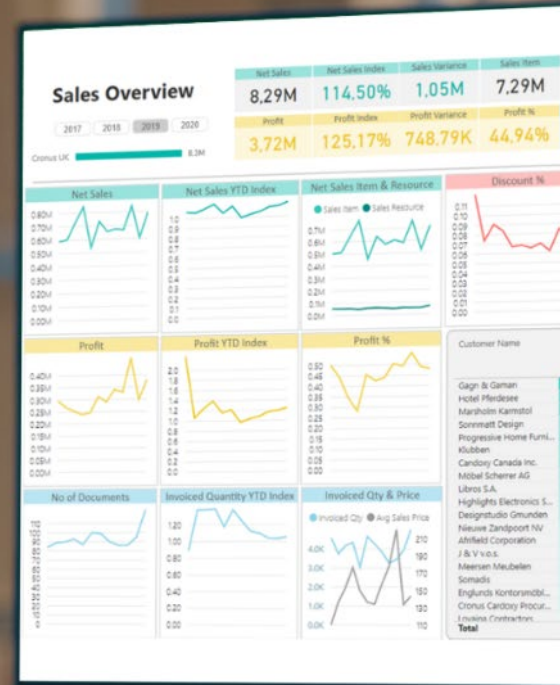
Sales Overview

2017 2018 2019 2020

Cronus UK 8.3M

| Net Sales | Net Sales Index | Sales Variance | Sales Item |
|---|---|---|---|
| 8,29M | 114,50% | 1,05M | 7,29M |
| Profit | Profit Index | Profit Variance | Profit % |
| 3,72M | 125,17% | 748,79K | 44,94% |

Net Sales
0.80M 0.70M 0.60M 0.50M 0.40M 0.30M 0.20M 0.10M 0.00M

Net Sales YTD Index
1.0 0.9 0.8 0.7 0.6 0.5 0.4 0.3 0.2 0.1 0.0

Net Sales Item & Resource
Sales Item Sales Resource
0.7M 0.6M 0.5M 0.4M 0.3M 0.2M 0.1M 0.0M

Discount %
0.11 0.10 0.09 0.08 0.07 0.06 0.05 0.04 0.03 0.02 0.01 0.00

Profit
0.40M 0.35M 0.30M 0.25M 0.20M 0.15M 0.10M 0.05M 0.00M

Profit YTD Index
2.0 1.8 1.6 1.4 1.2 1.0 0.8 0.6 0.4 0.2 0.0

Profit %
0.50 0.45 0.40 0.35 0.30 0.25 0.20 0.15 0.10 0.05 0.00

Customer Name
Gagn & Gaman
Hotel Pferdesee
Marsholm Karmstol
Sonnmatt Design
Progressive Home Furni...
Klubben
Candoxy Canada Inc.
Möbel Scherrer AG
Libros S.A.
Highlights Electronics S...
Designstudio Gmunden
Nieuwe Zandpoort NV
Ahlfield Corporation
J & V v.o.s.
Meersen Meubelen
Somadis
Englunds Kontorsmöbl...
Cronus Cardoxy Procur...
Lovaina Contractors
Total

No of Documents
110 100 90 80 70 60 50 40 30 20 10 0

Invoiced Quantity YTD Index
1.20 1.00 0.80 0.60 0.40 0.20 0.00

Invoiced Qty & Price
Invoiced Qty Avg Sales Price
4.0K 3.0K 2.0K 1.0K 0.0K
210 200 190 180 170 160 150 140 130 120 110